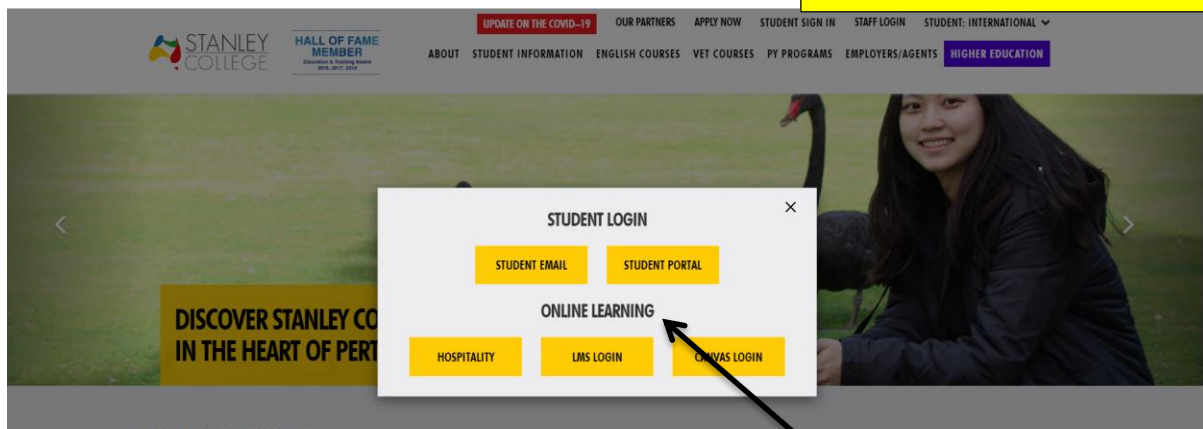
UPDATE ON THE COVID-19 OUR PARTNERS APPLY NOW STUDENT SIGN IN STAFF LOGIN STUDENT: INTERNATIONAL

STANLEY COLLEGE

HALL OF FAME MEMBER
Education & Training Award
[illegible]

ABOUT STUDENT INFORMATION ENGLISH COURSES VET COURSES PY PROGRAMS EMPLOYERS/AGENTS HIGHER EDUCATION

DISCOVER STANLEY CO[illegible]
IN THE HEART OF PERT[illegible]

×

STUDENT LOGIN

STUDENT EMAIL STUDENT PORTAL

ONLINE LEARNING

HOSPITALITY LMS LOGIN CANVAS LOGIN